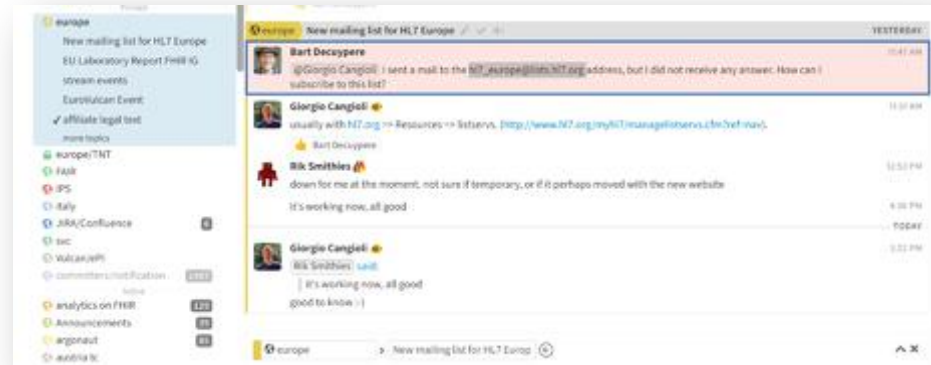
europe
New mailing list for HL7 Europe
EU Laboratory Report FHIR IG
stream events
EuroVulcan Event
✓ affiliate legal text
more topics
europe/TNT
FAIR
IPS
italy
JIRA/Confluence
svc
Vulcan/API
committers/notification
analytics on FHIR
Announcements
argonaut
austria ig

europe New mailing list for HL7 Europe
YESTERDAY

Bart Decuypere
11:47 AM
@Giorgio Cangioli I sent a mail to the hl7_europe@lists.hl7.org address, but I did not receive any answer. How can I subscribe to this list?

Giorgio Cangioli
11:51 AM
usually with hl7.org => Resources => listservs. (http://www.hl7.org/myhl7/managelistservs.cfm?ref=nav).
Bart Decuypere

Rik Smithies
12:53 PM
down for me at the moment, not sure if temporary, or if it perhaps moved with the new website
It's working now, all good
4:36 PM
TODAY

Giorgio Cangioli
3:31 PM
Rik Smithies said:
It's working now, all good
good to know :-)

europe > New mailing list for HL7 Europ